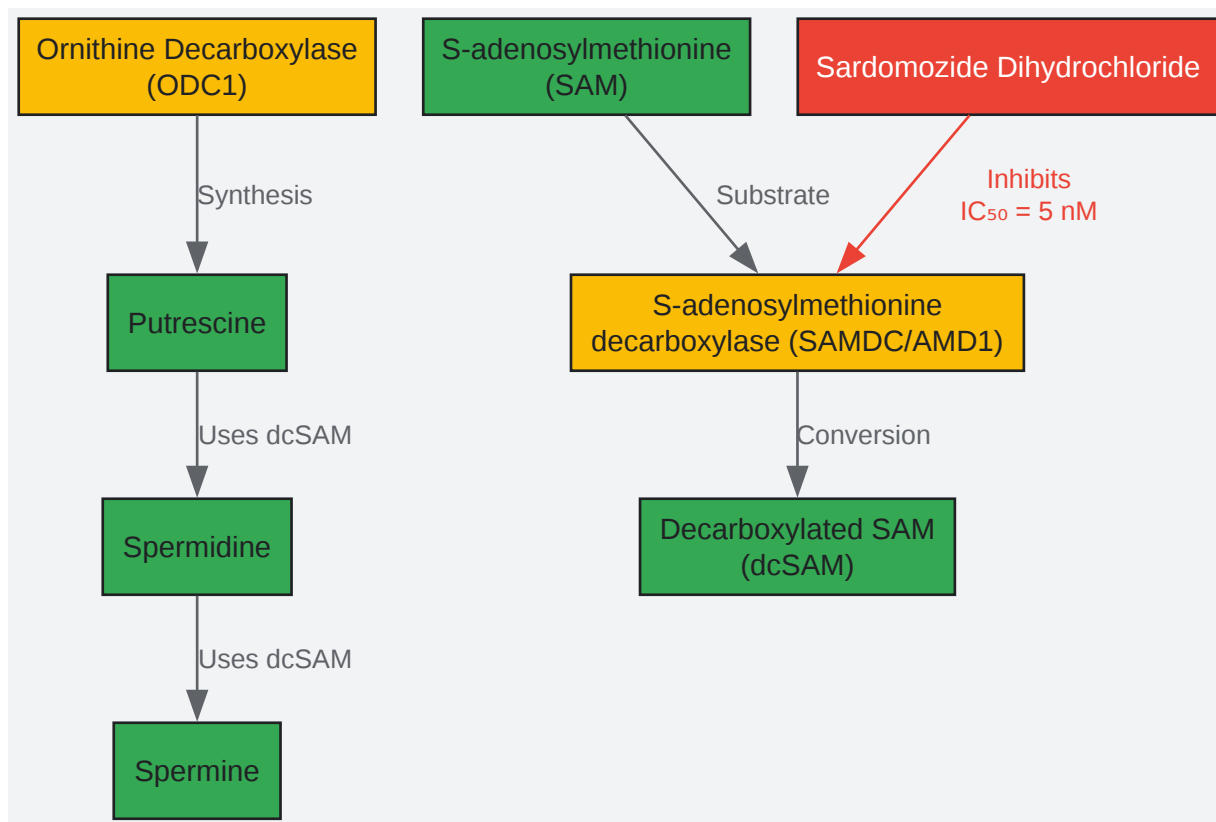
Ornithine Decarboxylase (ODC1)

Synthesis

Putrescine

Uses dcSAM

Spermidine

Uses dcSAM

Spermine

S-adenosylmethionine (SAM)

Substrate

Sardomozide Dihydrochloride

Inhibits
$IC_{50}$ = 5 nM

S-adenosylmethionine decarboxylase (SAMDC/AMD1)

Conversion

Decarboxylated SAM (dcSAM)